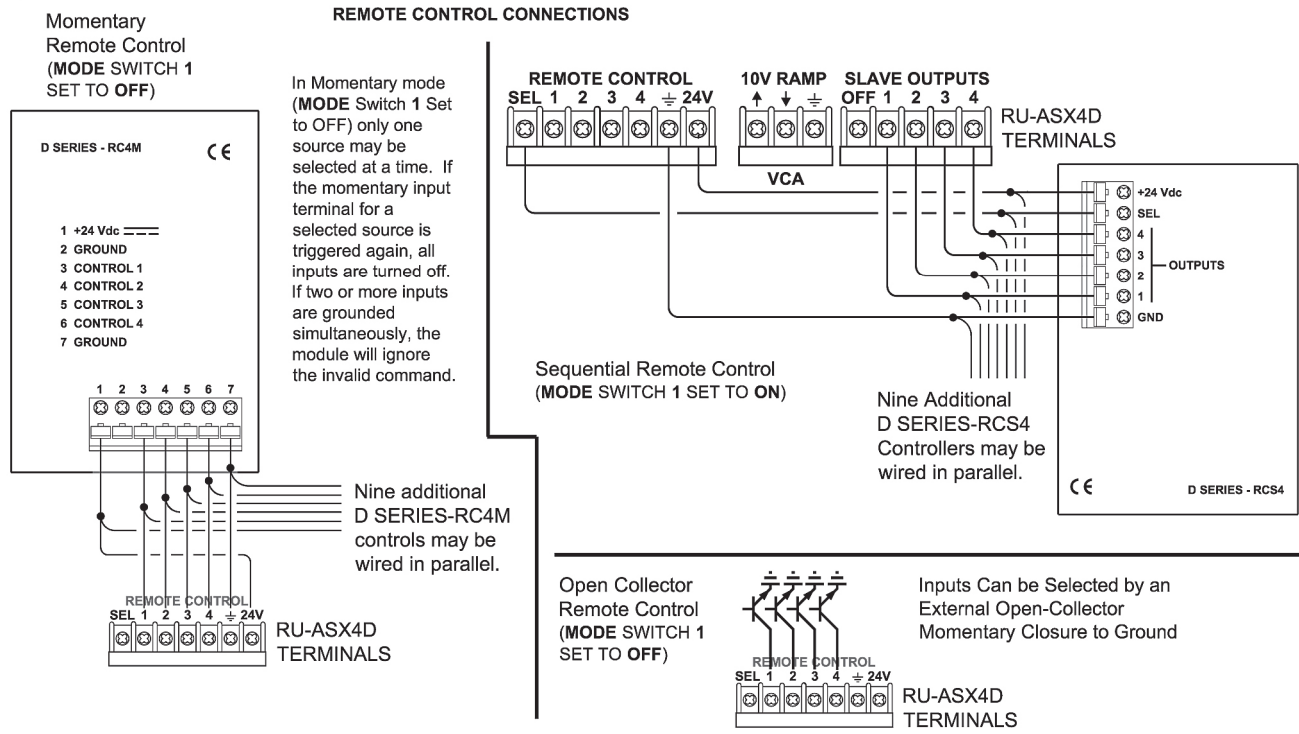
REMOTE CONTROL CONNECTIONS

Momentary Remote Control (MODE SWITCH 1 SET TO OFF)

D SERIES - RC4M

CE

1 +24 Vdc
2 GROUND
3 CONTROL 1
4 CONTROL 2
5 CONTROL 3
6 CONTROL 4
7 GROUND

1 2 3 4 5 6 7

In Momentary mode (MODE Switch 1 Set to OFF) only one source may be selected at a time. If the momentary input terminal for a selected source is triggered again, all inputs are turned off. If two or more inputs are grounded simultaneously, the module will ignore the invalid command.

Nine additional D SERIES-RC4M controls may be wired in parallel.

REMOTE CONTROL
SEL 1 2 3 4 ⏚ 24V
RU-ASX4D TERMINALS

REMOTE CONTROL
SEL 1 2 3 4 ⏚ 24V

10V RAMP
↑ ↓ ⏚
VCA

SLAVE OUTPUTS
OFF 1 2 3 4

RU-ASX4D TERMINALS

+24 Vdc
SEL
4
3
2
1
GND
OUTPUTS

Sequential Remote Control (MODE SWITCH 1 SET TO ON)

Nine Additional D SERIES-RCS4 Controllers may be wired in parallel.

CE

D SERIES - RCS4

Open Collector Remote Control (MODE SWITCH 1 SET TO OFF)

Inputs Can be Selected by an External Open-Collector Momentary Closure to Ground

REMOTE CONTROL
SEL 1 2 3 4 ⏚ 24V
RU-ASX4D TERMINALS